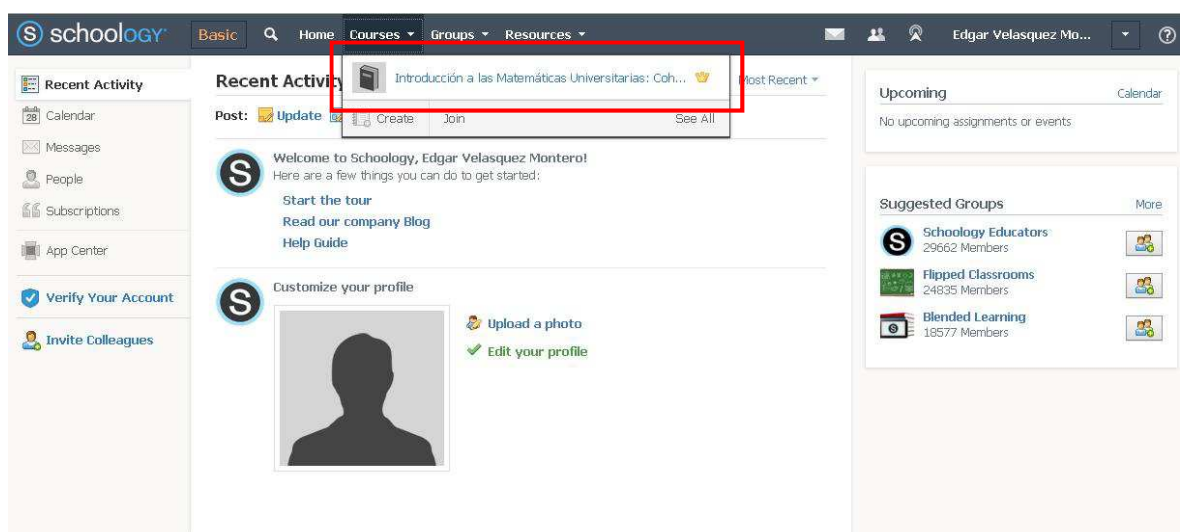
schoology Basic Home Courses Groups Resources Edgar Velasquez Mo...

Recent Activity
Calendar
Messages
People
Subscriptions
App Center
Verify Your Account
Invite Colleagues

Recent Activity
Post: Update
Introducción a las Matemáticas Universitarias: Coh...
Create Join See All
Most Recent

Welcome to Schoology, Edgar Velasquez Montero!
Here are a few things you can do to get started:
Start the tour
Read our company Blog
Help Guide

Customize your profile
Upload a photo
Edit your profile

Upcoming Calendar
No upcoming assignments or events

Suggested Groups More
Schoology Educators
29662 Members
Flipped Classrooms
24835 Members
Blended Learning
18577 Members